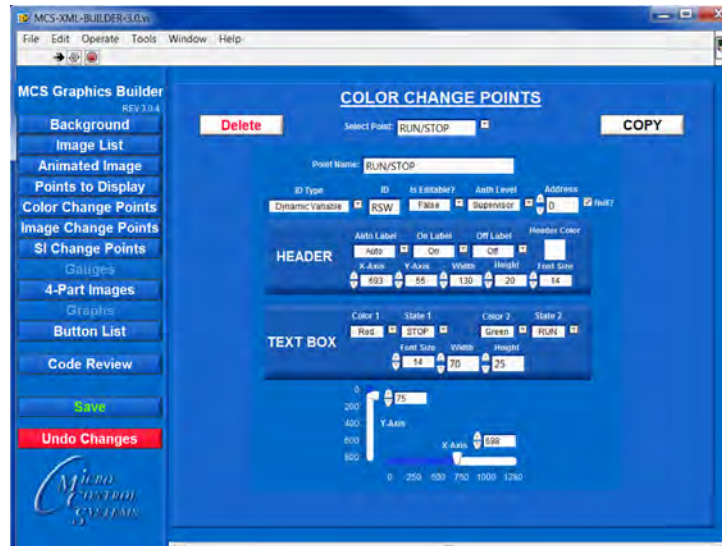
MCS-XML-BUILDER-3.0.vi

File Edit Operate Tools Window Help

MCS Graphics Builder
REV 3.0.4

Background
Image List
Animated Image
Points to Display
Color Change Points
Image Change Points
SI Change Points
Gauges
4-Part Images
Graphs
Button List
Code Review
Save
Undo Changes

Micro Control Systems

COLOR CHANGE POINTS

Delete

Select Point: RUN/STOP

COPY

Point Name: RUN/STOP

ID Type
Dynamic Variable

ID
RSW

Is Editable?
False

Auth Level
Supervisor

Address
0

Null?

HEADER

Auto Label
Auto

On Label
On

Off Label
Off

Header Color

X-Axis
693

Y-Axis
55

Width
130

Height
20

Font Size
14

TEXT BOX

Color 1
Red

State 1
STOP

Color 2
Green

State 2
RUN

Font Size
14

Width
70

Height
25

0
200
400
600
800

75

Y-Axis

X-Axis
698

0 250 500 750 1000 1250